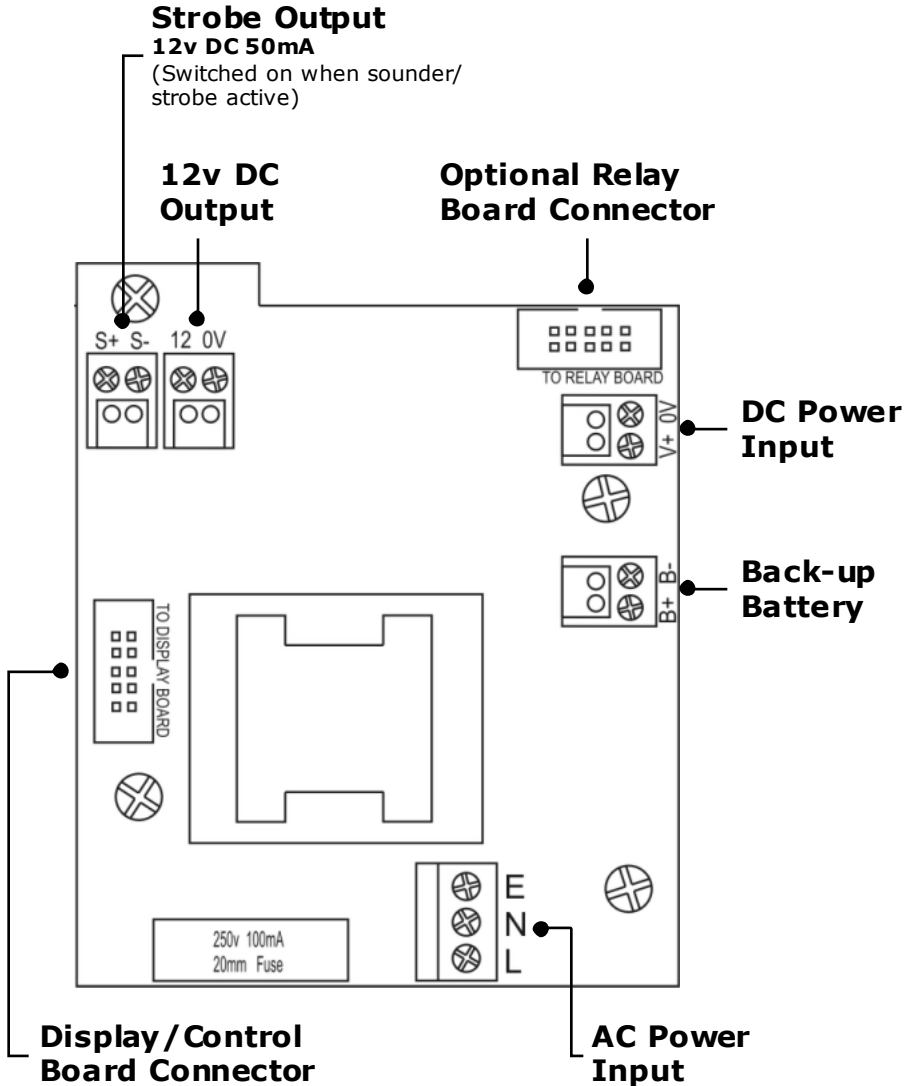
Strobe Output
12v DC 50mA
(Switched on when sounder/ strobe active)

12v DC Output

Optional Relay Board Connector

S+ S-

12 0V

TO RELAY BOARD

0V
V+

DC Power Input

B-
B+

Back-up Battery

TO DISPLAY BOARD

E
N
L

250v 100mA
20mm Fuse

Display/Control Board Connector

AC Power Input